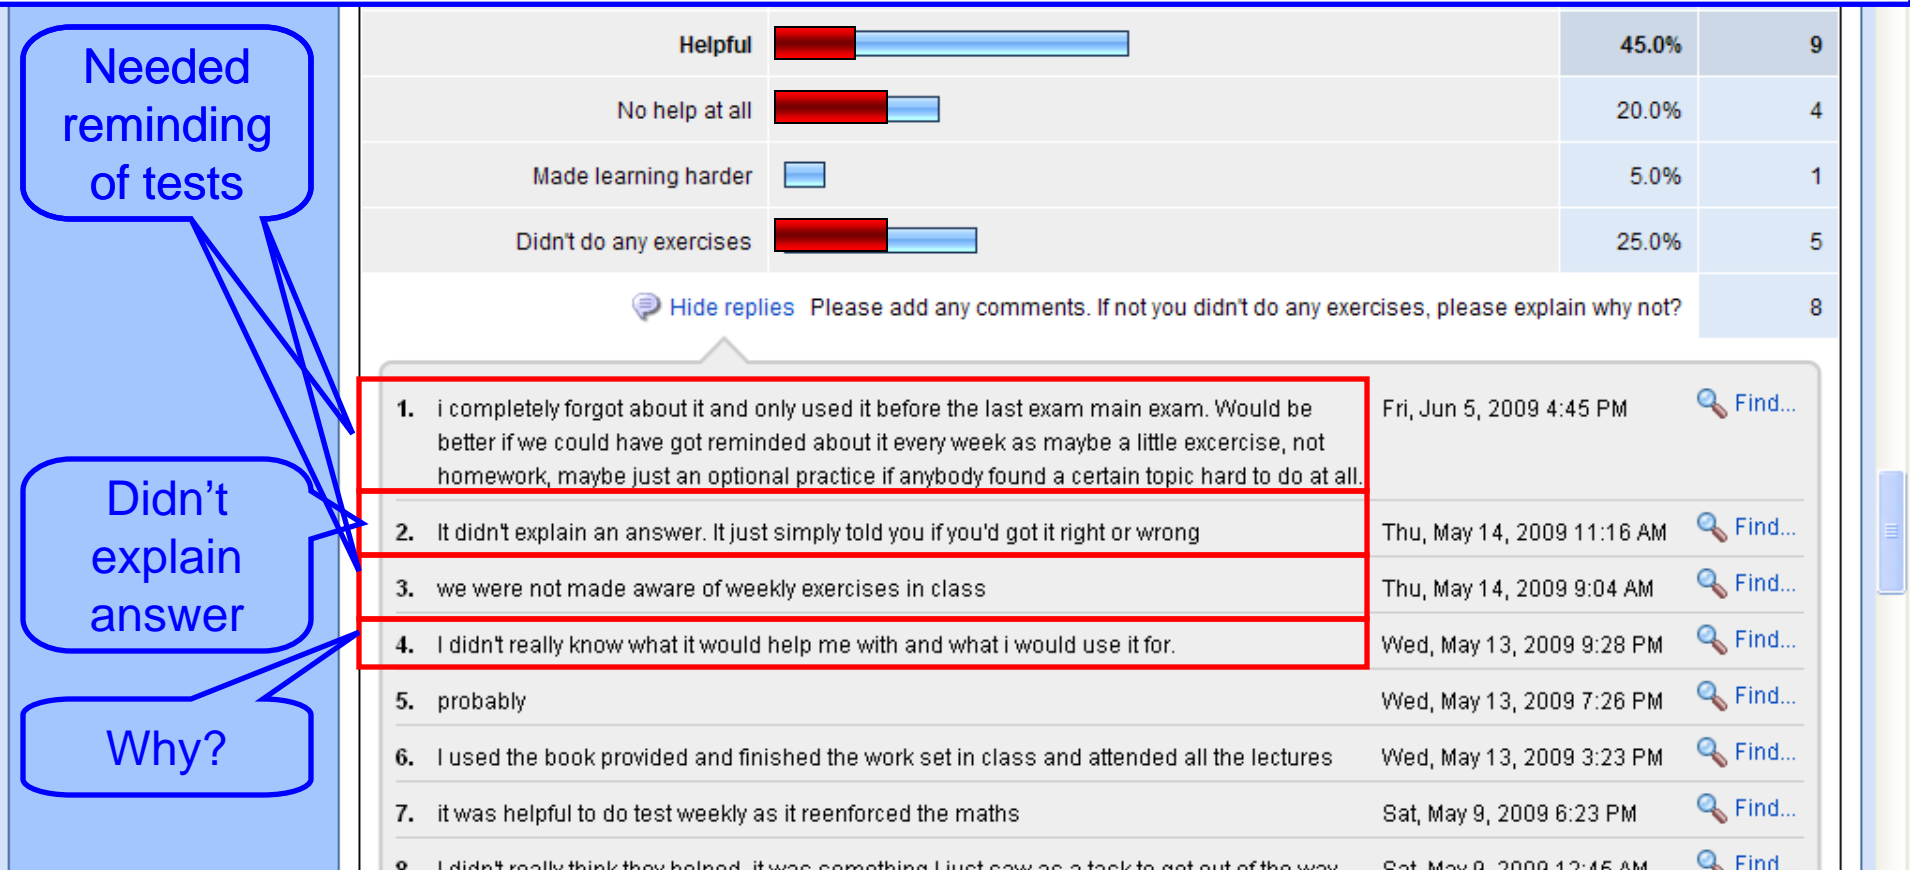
Needed reminding of tests

Didn't explain answer

Why?

| Helpful | 45.0% | 9 |
|---|---|---|
| No help at all | 20.0% | 4 |
| Made learning harder | 5.0% | 1 |
| Didn't do any exercises | 25.0% | 5 |

Hide replies Please add any comments. If not you didn't do any exercises, please explain why not? 8

1. i completely forgot about it and only used it before the last exam main exam. Would be better if we could have got reminded about it every week as maybe a little excercise, not homework, maybe just an optional practice if anybody found a certain topic hard to do at all. Fri, Jun 5, 2009 4:45 PM Find...

2. It didn't explain an answer. It just simply told you if you'd got it right or wrong Thu, May 14, 2009 11:16 AM Find...

3. we were not made aware of weekly exercises in class Thu, May 14, 2009 9:04 AM Find...

4. I didn't really know what it would help me with and what i would use it for. Wed, May 13, 2009 9:28 PM Find...

5. probably Wed, May 13, 2009 7:26 PM Find...

6. I used the book provided and finished the work set in class and attended all the lectures Wed, May 13, 2009 3:23 PM Find...

7. it was helpful to do test weekly as it reenforced the maths Sat, May 9, 2009 6:23 PM Find...

8. I didn't really think they helped, it was something I just saw as a task to get out of the way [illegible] Sat, May 9, 2009 12:45 AM Find...